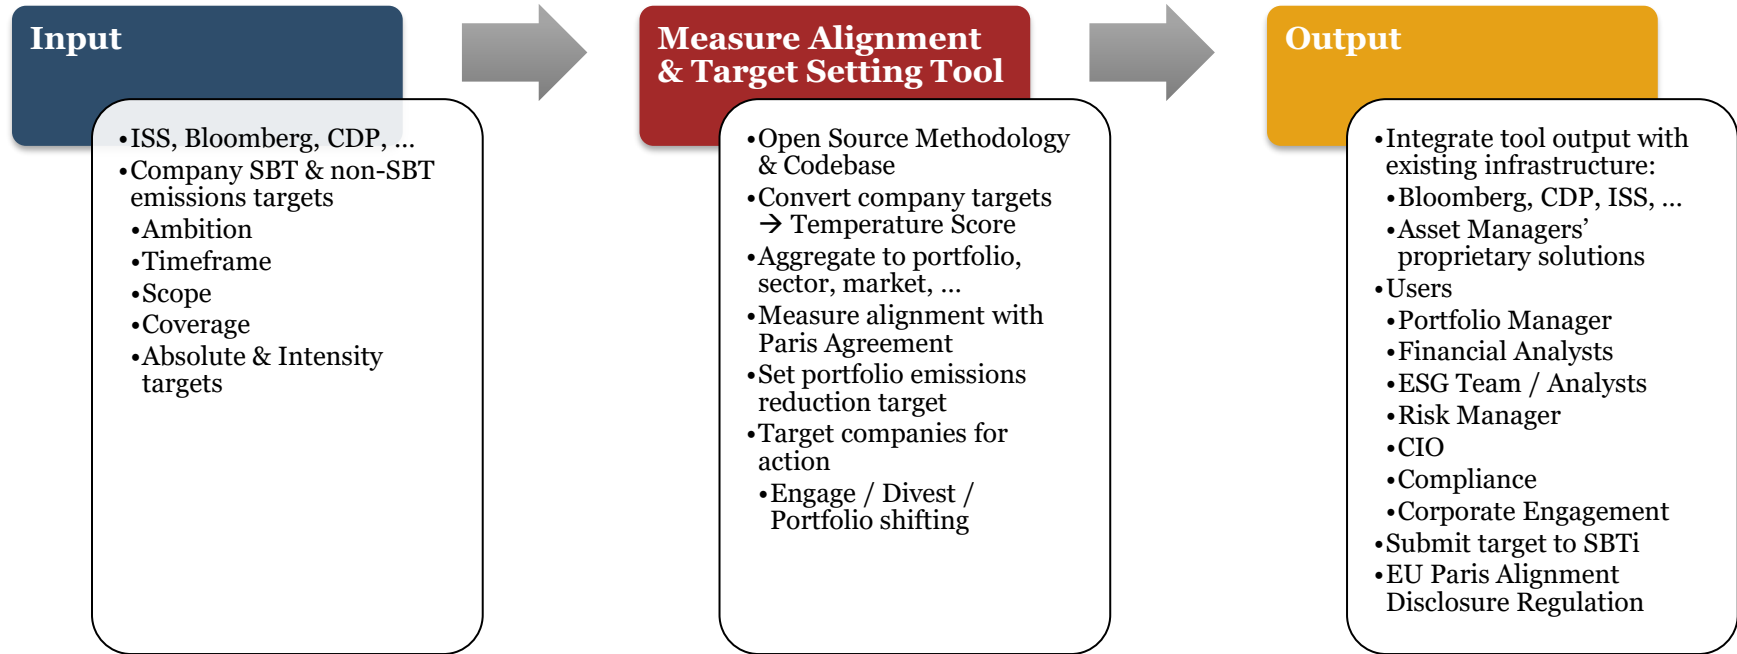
Input

•ISS, Bloomberg, CDP, …
•Company SBT & non-SBT emissions targets
•Ambition
•Timeframe
•Scope
•Coverage
•Absolute & Intensity targets

Measure Alignment & Target Setting Tool

•Open Source Methodology & Codebase
•Convert company targets → Temperature Score
•Aggregate to portfolio, sector, market, …
•Measure alignment with Paris Agreement
•Set portfolio emissions reduction target
•Target companies for action
•Engage / Divest / Portfolio shifting

Output

•Integrate tool output with existing infrastructure:
•Bloomberg, CDP, ISS, …
•Asset Managers' proprietary solutions
•Users
•Portfolio Manager
•Financial Analysts
•ESG Team / Analysts
•Risk Manager
•CIO
•Compliance
•Corporate Engagement
•Submit target to SBTi
•EU Paris Alignment Disclosure Regulation